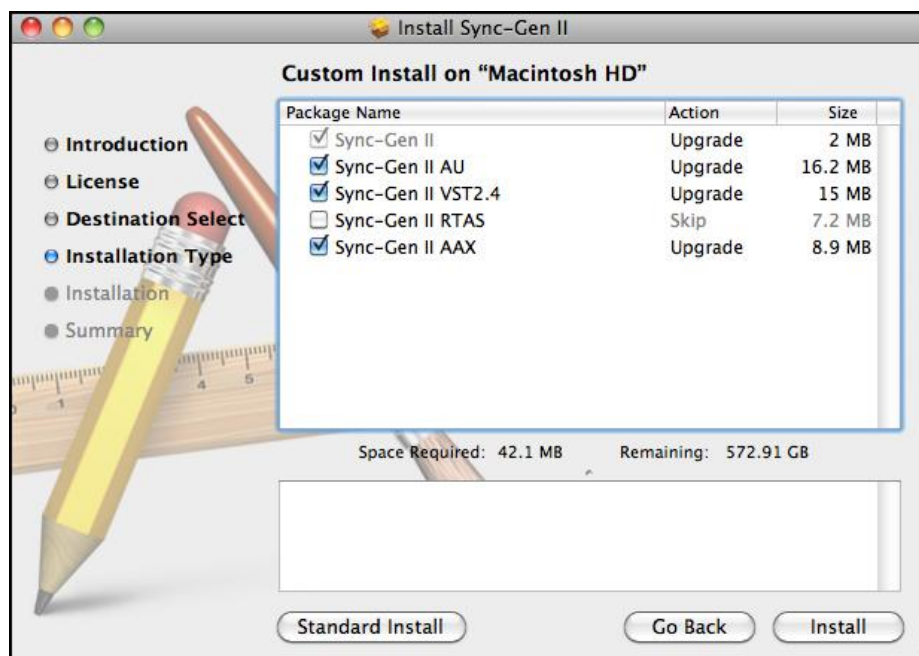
Install Sync-Gen II

Custom Install on “Macintosh HD”

Introduction
License
Destination Select
Installation Type
Installation
Summary

| Package Name | Action | Size |
|---|---|---|
| Sync-Gen II | Upgrade | 2 MB |
| Sync-Gen II AU | Upgrade | 16.2 MB |
| Sync-Gen II VST2.4 | Upgrade | 15 MB |
| Sync-Gen II RTAS | Skip | 7.2 MB |
| Sync-Gen II AAX | Upgrade | 8.9 MB |

Space Required: 42.1 MB Remaining: 572.91 GB

Standard Install Go Back Install